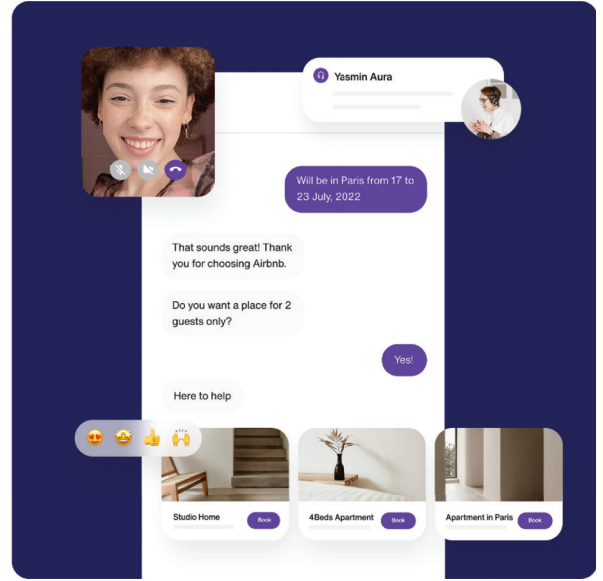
Yasmin Aura

Will be in Paris from 17 to 23 July, 2022

That sounds great! Thank you for choosing Airbnb.

Do you want a place for 2 guests only?

Yes!

Here to help

Studio Home
Book

4Beds Apartment
Book

Apartment in Paris
Book